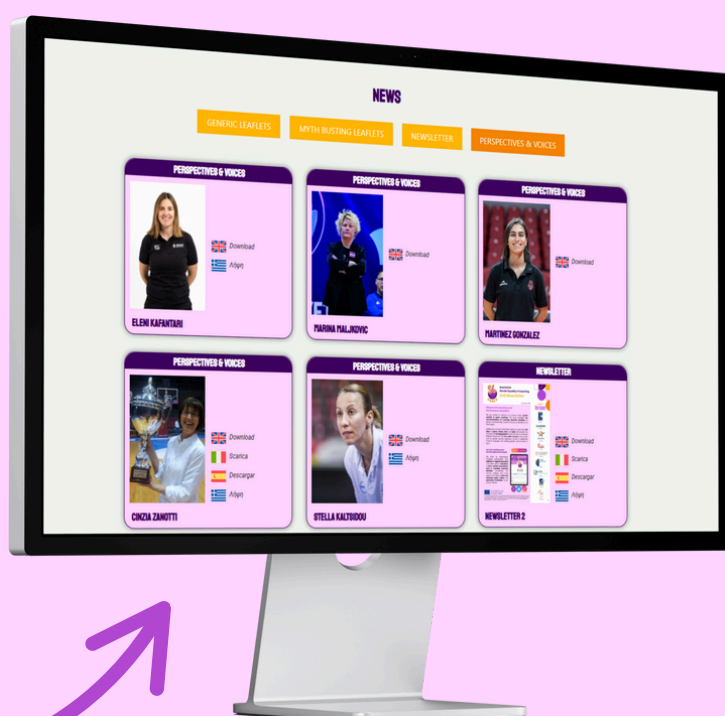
NEWS

GENERIC LEAFLETS
MYTH BUSTING LEAFLETS
NEWSLETTER
PERSPECTIVES & VOICES

PERSPECTIVES & VOICES
Download
Λήψη
ELENI KAFANTARI

PERSPECTIVES & VOICES
Download
MARINA MALJKOVIC

PERSPECTIVES & VOICES
Download
MARTINEZ GONZALEZ

PERSPECTIVES & VOICES
Download
Scarica
Descargar
Λήψη
CINZIA ZANOTTI

PERSPECTIVES & VOICES
Download
Λήψη
STELLA KALTSIDOU

NEWSLETTER
Download
Scarica
Descargar
Λήψη
NEWSLETTER 2